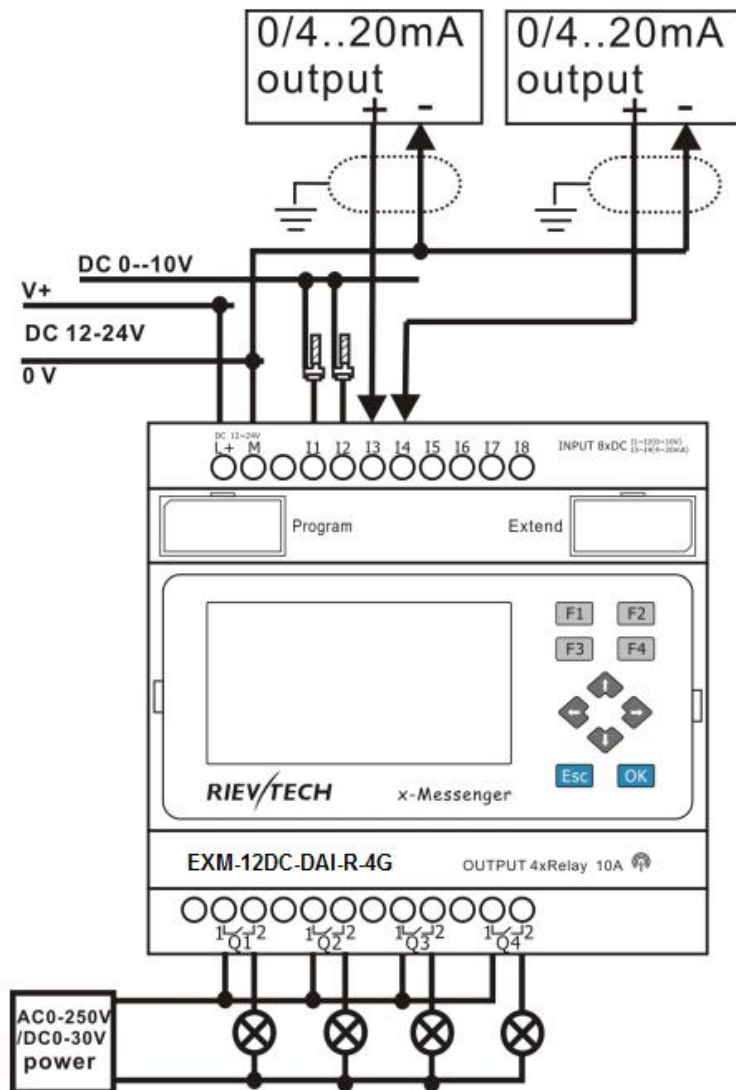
0/4..20mA output + -

0/4..20mA output + -

DC 0--10V

V+

DC 12-24V

0 V

DC 12~24V L+ M I1 I2 I3 I4 I5 I6 I7 I8 INPUT 8xDC I1~I2(0~10V) I3~I4(4~20mA)

Program

Extend

F1 F2 F3 F4

Esc OK

RIEV/TECH x-Messenger

EXM-12DC-DAI-R-4G OUTPUT 4xRelay 10A

1 Q1 2 1 Q2 2 1 Q3 2 1 Q4 2

AC0-250V /DC0-30V power